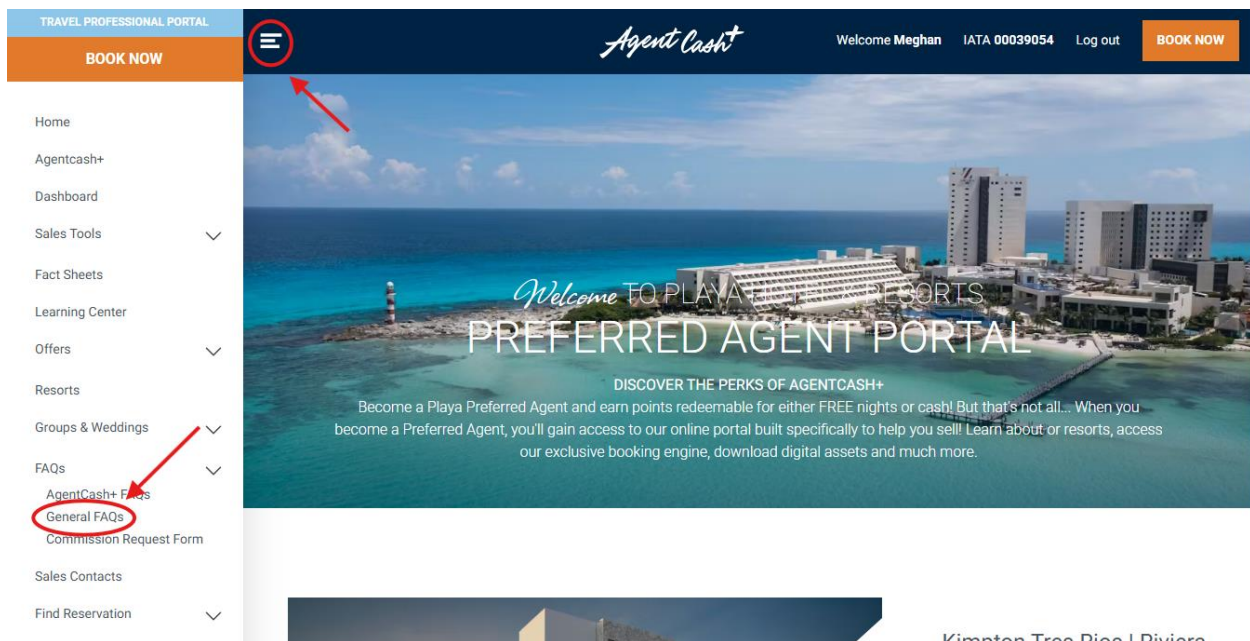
TRAVEL PROFESSIONAL PORTAL
BOOK NOW

Home
Agentcash+
Dashboard
Sales Tools
Fact Sheets
Learning Center
Offers
Resorts
Groups & Weddings
FAQs
AgentCash+ FAQs
General FAQs
Commission Request Form
Sales Contacts
Find Reservation

Agent Cash+
Welcome Meghan IATA 00039054 Log out BOOK NOW

Welcome TO PLAYA HOTELS & RESORTS
PREFERRED AGENT PORTAL
DISCOVER THE PERKS OF AGENTCASH+
Become a Playa Preferred Agent and earn points redeemable for either FREE nights or cash! But that's not all... When you become a Preferred Agent, you'll gain access to our online portal built specifically to help you sell! Learn about or resorts, access our exclusive booking engine, download digital assets and much more.

Kimpton Tres Rios | Riviera